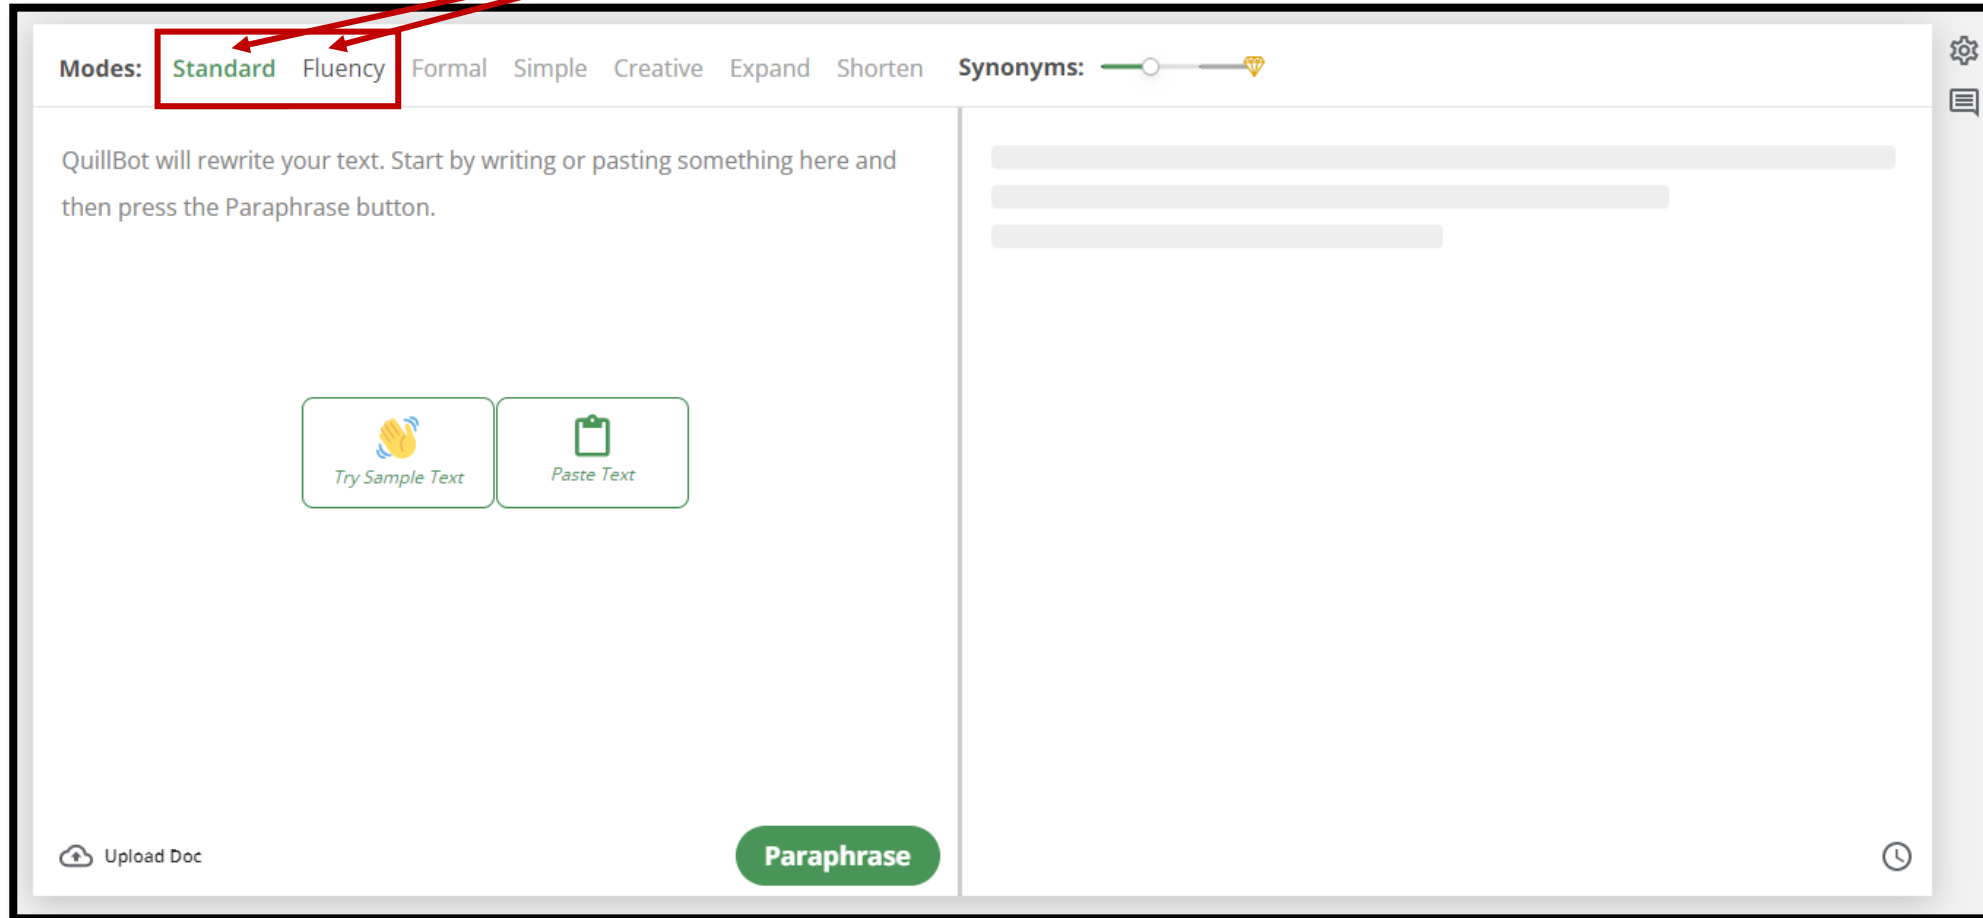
Modes: Standard Fluency Formal Simple Creative Expand Shorten Synonyms:

QuillBot will rewrite your text. Start by writing or pasting something here and then press the Paraphrase button.

Try Sample Text

Paste Text

Upload Doc

Paraphrase